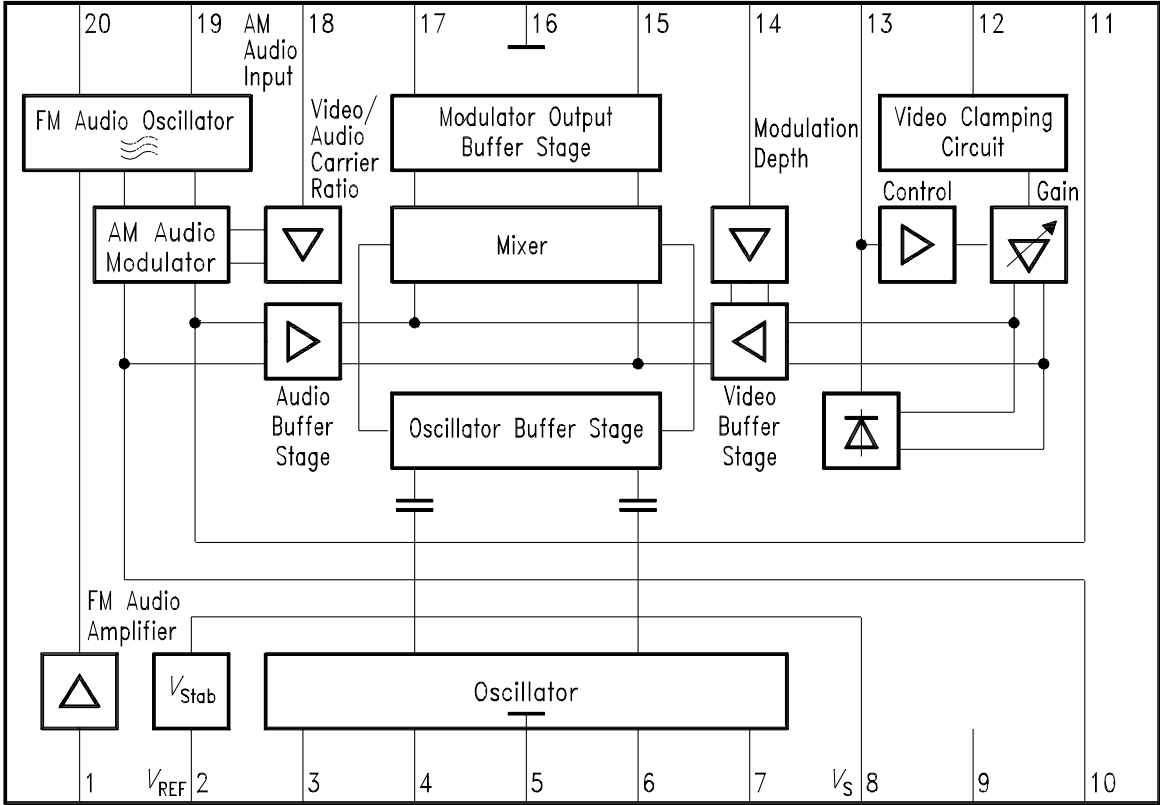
20
19
AM Audio Input
18
17
16
15
14
13
12
11

FM Audio Oscillator

Video/ Audio Carrier Ratio

Modulator Output Buffer Stage

Modulation Depth

Video Clamping Circuit

Control
Gain

AM Audio Modulator

Mixer

Audio Buffer Stage

Oscillator Buffer Stage

Video Buffer Stage

FM Audio Amplifier

$V_{Stab}$

Oscillator

1
$V_{REF}$ 2
3
4
5
6
7
$V_S$ 8
9
10